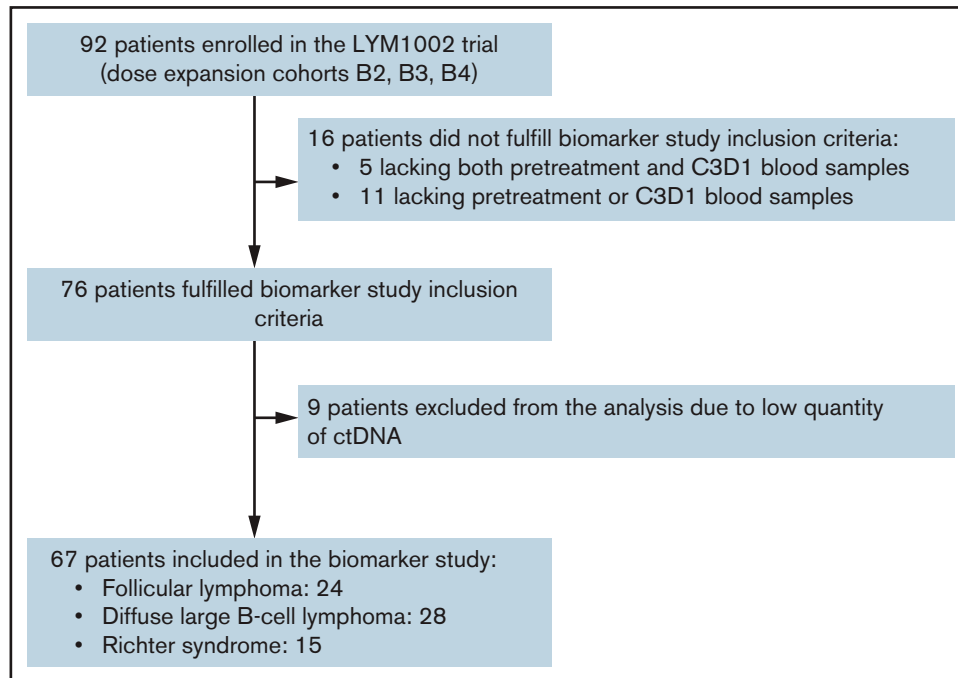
92 patients enrolled in the LYM1002 trial (dose expansion cohorts B2, B3, B4)

16 patients did not fulfill biomarker study inclusion criteria:
• 5 lacking both pretreatment and C3D1 blood samples
• 11 lacking pretreatment or C3D1 blood samples

76 patients fulfilled biomarker study inclusion criteria

9 patients excluded from the analysis due to low quantity of ctDNA

67 patients included in the biomarker study:
• Follicular lymphoma: 24
• Diffuse large B-cell lymphoma: 28
• Richter syndrome: 15